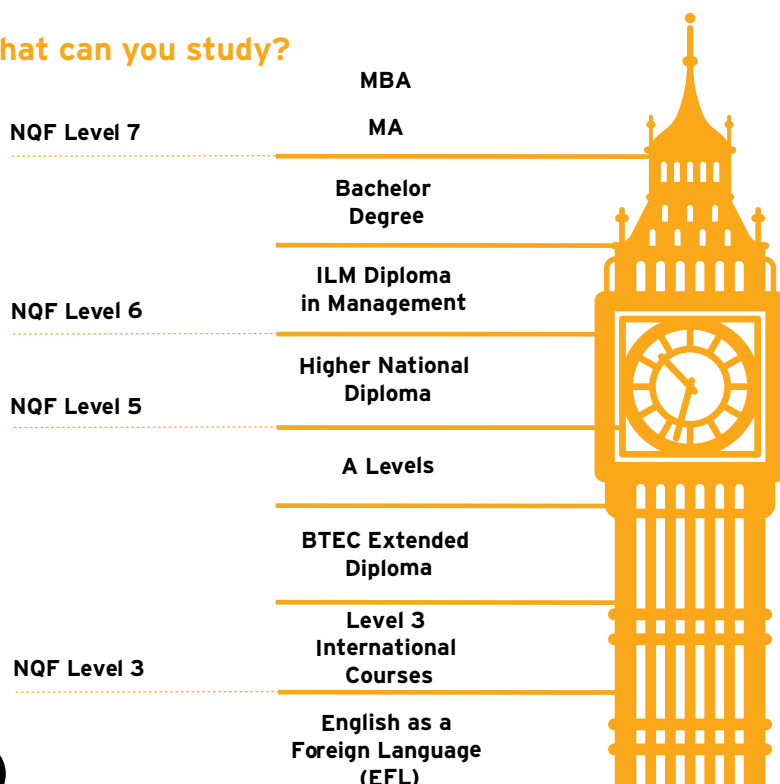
hat can you study?

MBA

NQF Level 7

MA

Bachelor Degree

ILM Diploma in Management

NQF Level 6

Higher National Diploma

NQF Level 5

A Levels

BTEC Extended Diploma

Level 3 International Courses

NQF Level 3

English as a Foreign Language (EFL)